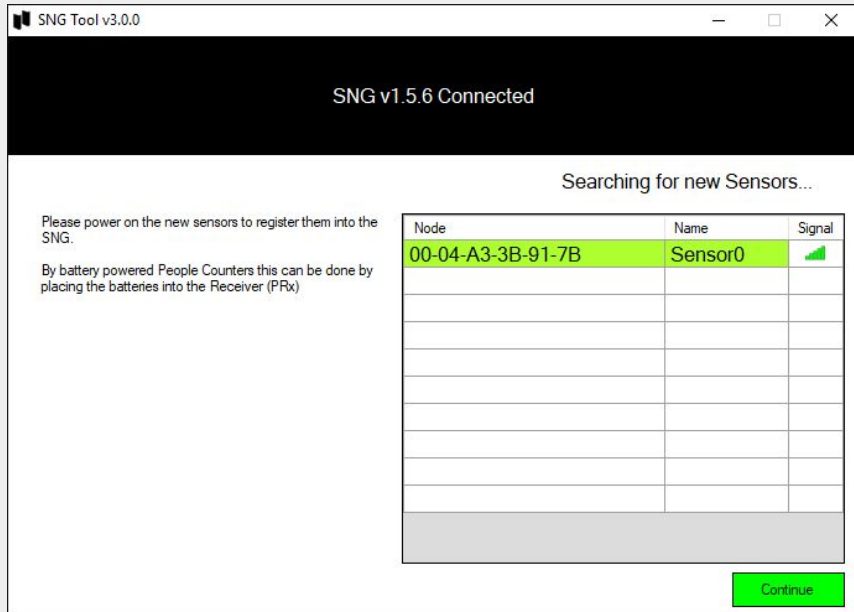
SNG Tool v3.0.0

SNG v1.5.6 Connected

Searching for new Sensors...

Please power on the new sensors to register them into the SNG.

By battery powered People Counters this can be done by placing the batteries into the Receiver (PRx)

| Node | Name | Signal |
|---|---|---|
| 00-04-A3-3B-91-7B | Sensor0 | |
| | | |
| | | |
| | | |
| | | |
| | | |
| | | |
| | | |
| | | |
| | | |

Continue